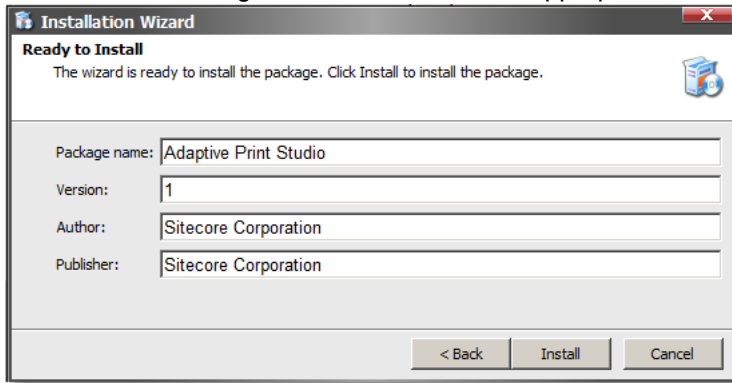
Installation Wizard

Ready to Install

The wizard is ready to install the package. Click Install to install the package.

Package name: Adaptive Print Studio

Version: 1

Author: Sitecore Corporation

Publisher: Sitecore Corporation

< Back Install Cancel